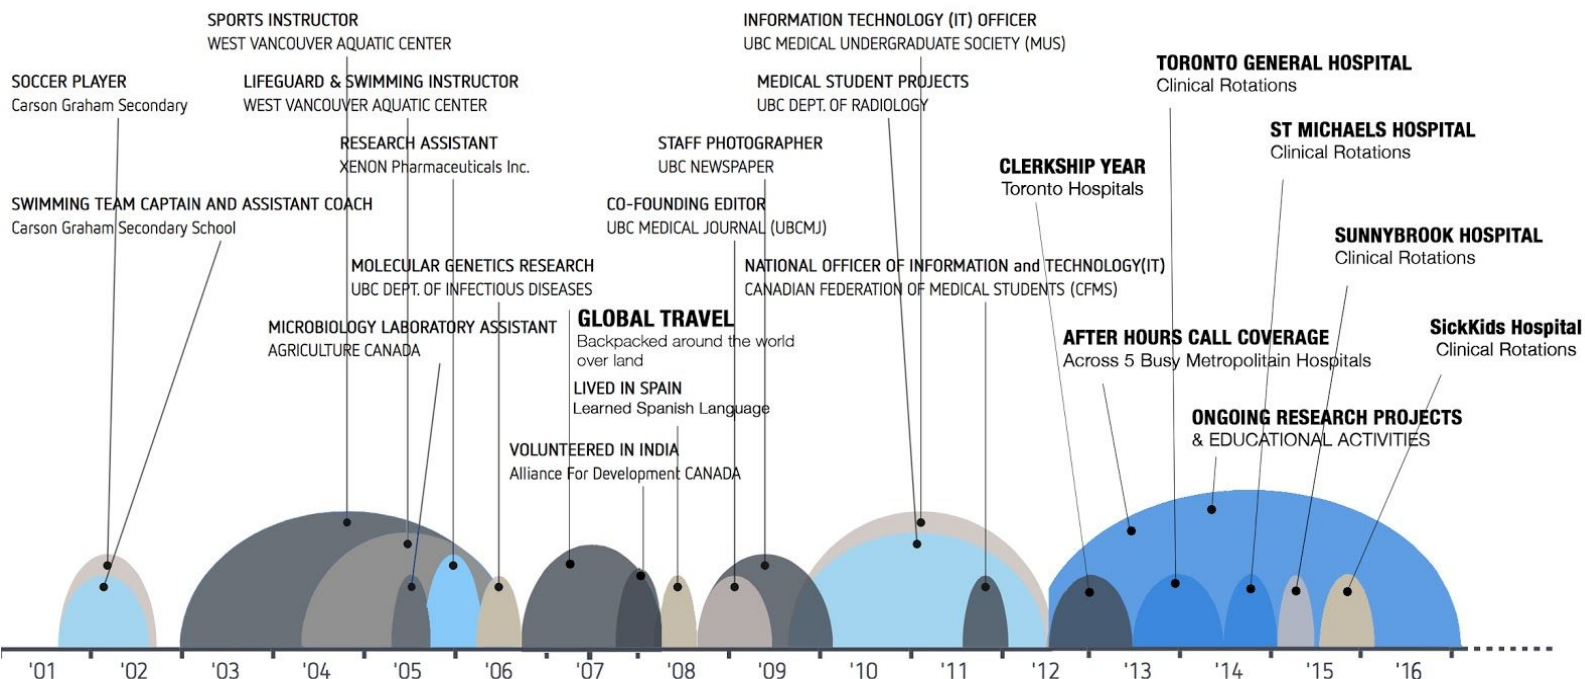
SPORTS INSTRUCTOR
WEST VANCOUVER AQUATIC CENTER

INFORMATION TECHNOLOGY (IT) OFFICER
UBC MEDICAL UNDERGRADUATE SOCIETY (MUS)

SOCCER PLAYER
Carson Graham Secondary

LIFEGUARD & SWIMMING INSTRUCTOR
WEST VANCOUVER AQUATIC CENTER

MEDICAL STUDENT PROJECTS
UBC DEPT. OF RADIOLOGY

TORONTO GENERAL HOSPITAL
Clinical Rotations

RESEARCH ASSISTANT
XENON Pharmaceuticals Inc.

STAFF PHOTOGRAPHER
UBC NEWSPAPER

ST MICHAELS HOSPITAL
Clinical Rotations

CLERKSHIP YEAR
Toronto Hospitals

SWIMMING TEAM CAPTAIN AND ASSISTANT COACH
Carson Graham Secondary School

CO-FOUNDING EDITOR
UBC MEDICAL JOURNAL (UBCMJ)

SUNNYBROOK HOSPITAL
Clinical Rotations

MOLECULAR GENETICS RESEARCH
UBC DEPT. OF INFECTIOUS DISEASES

NATIONAL OFFICER OF INFORMATION and TECHNOLOGY(IT)
CANADIAN FEDERATION OF MEDICAL STUDENTS (CFMS)

MICROBIOLOGY LABORATORY ASSISTANT
AGRICULTURE CANADA

GLOBAL TRAVEL
Backpacked around the world over land

AFTER HOURS CALL COVERAGE
Across 5 Busy Metropolitain Hospitals

SickKids Hospital
Clinical Rotations

LIVED IN SPAIN
Learned Spanish Language

ONGOING RESEARCH PROJECTS
& EDUCATIONAL ACTIVITIES

VOLUNTEERED IN INDIA
Alliance For Development CANADA

'01 '02 '03 '04 '05 '06 '07 '08 '09 '10 '11 '12 '13 '14 '15 '16